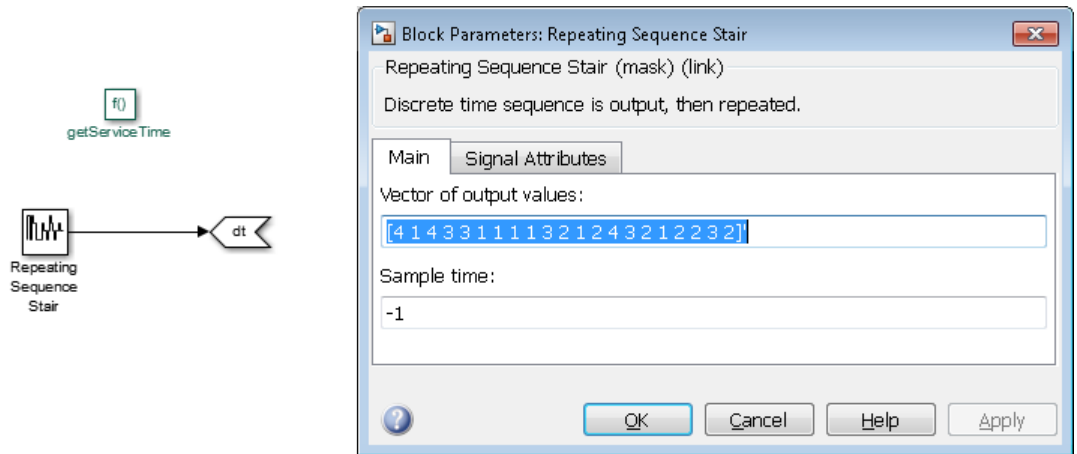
f()
getServiceTime

Repeating Sequence Stair

dt

Block Parameters: Repeating Sequence Stair

Repeating Sequence Stair (mask) (link)

Discrete time sequence is output, then repeated.

Main | Signal Attributes

Vector of output values:

[4 1 4 3 3 1 1 1 1 3 2 1 2 4 3 2 1 2 2 3 2]'

Sample time:

-1

OK | Cancel | Help | Apply